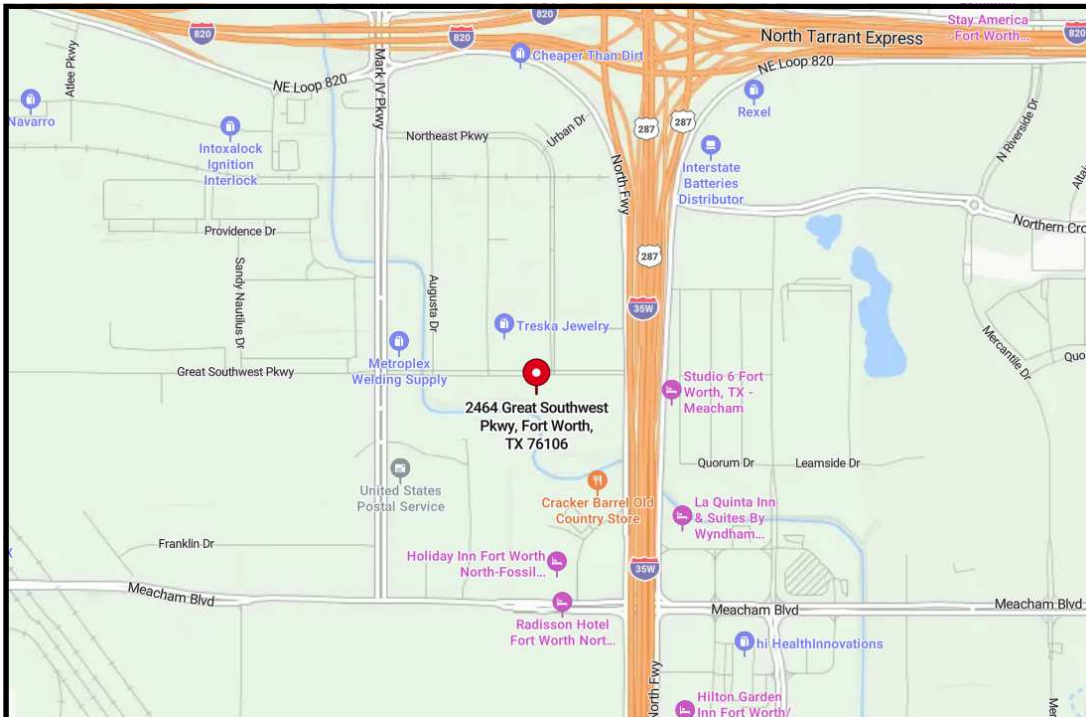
820
820
820
North Tarrant Express
Stay America - Fort Worth...
Cheaper Than Dirt
NE Loop 820
NE Loop 820
Atlee Pkwy
Mark IV Pkwy
Navarro
Rexel
287
287
Urban Dr
Northeast Pkwy
Intoxalock Ignition Interlock
North Fwy
Interstate Batteries Distributor
N Riverside Dr
Northern Cro
Providence Dr
287
Sandy Nautilus Dr
Augusta Dr
Treska Jewelry
35W
Mercantile Dr
Quo
Metroplex Welding Supply
Great Southwest Pkwy
2464 Great Southwest Pkwy, Fort Worth, TX 76106
Studio 6 Fort Worth, TX - Meacham
Quorum Dr
Leamside Dr
United States Postal Service
Cracker Barrel Old Country Store
La Quinta Inn & Suites By Wyndham...
Franklin Dr
Holiday Inn Fort Worth North-Fossil...
35W
Meacham Blvd
Meacham Blvd
Meacham Blvd
Radisson Hotel Fort Worth Nort...
hi HealthInnovations
North Fwy
Hilton Garden Inn Fort Worth/